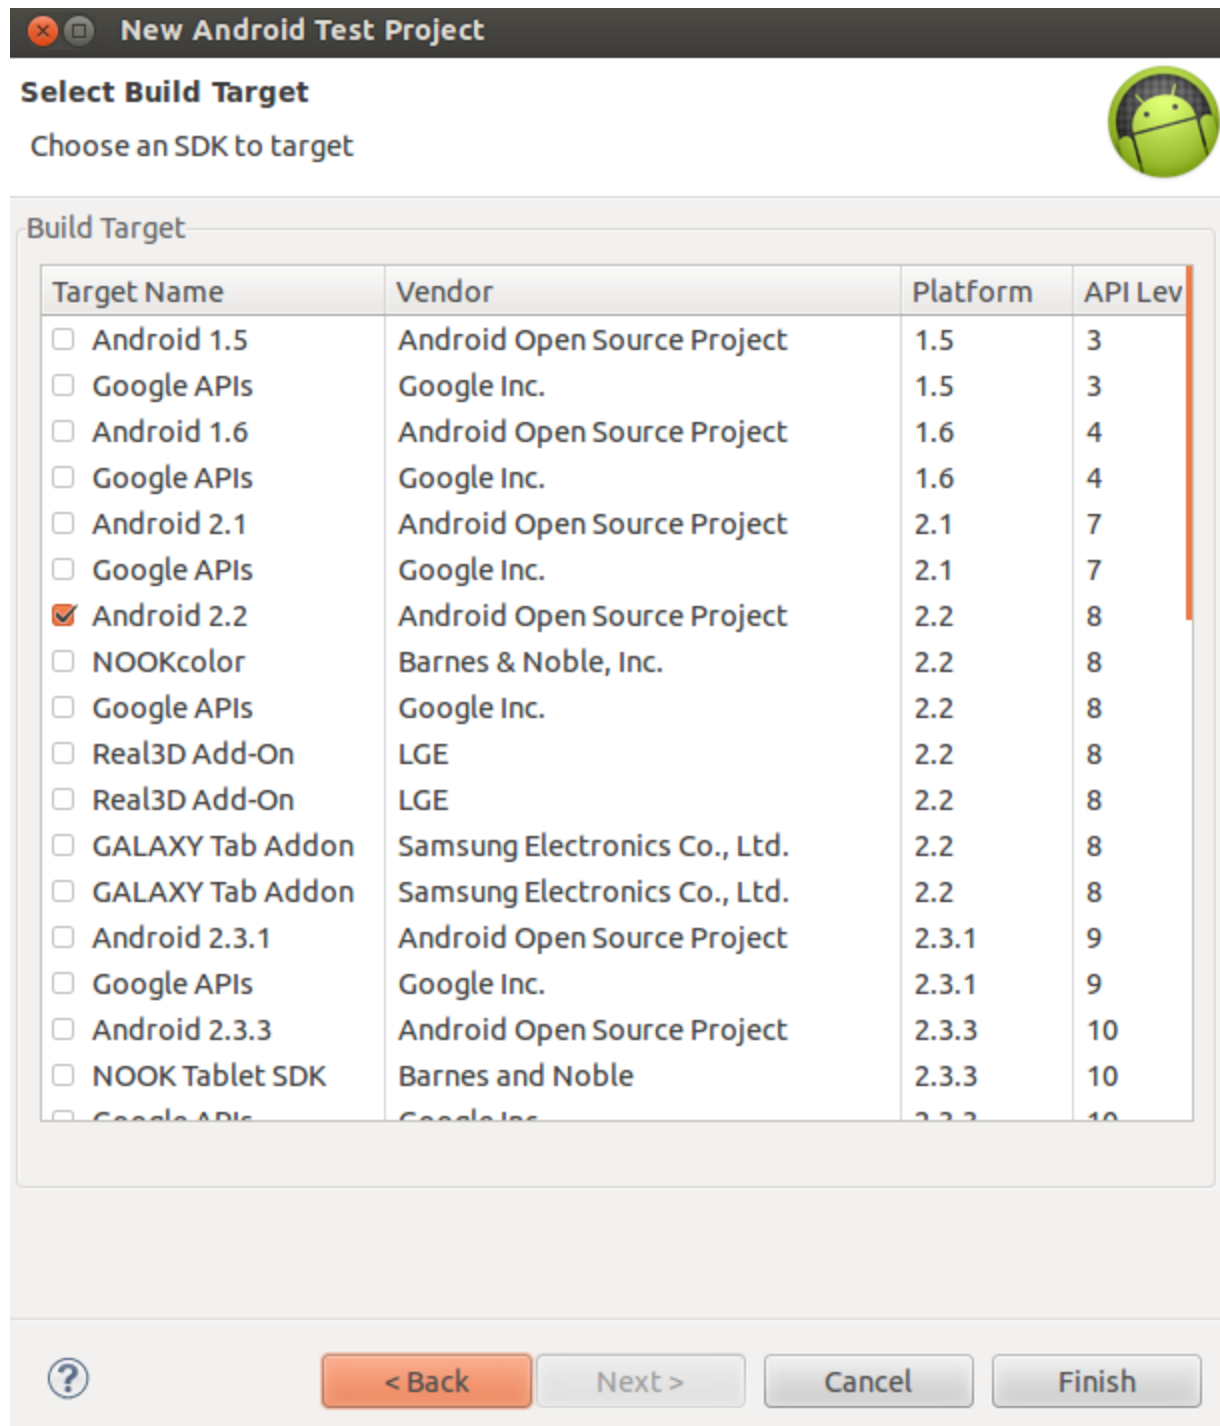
New Android Test Project

Select Build Target

Choose an SDK to target

Build Target

| Target Name | Vendor | Platform | API Lev |
|---|---|---|---|
| Android 1.5 | Android Open Source Project | 1.5 | 3 |
| Google APIs | Google Inc. | 1.5 | 3 |
| Android 1.6 | Android Open Source Project | 1.6 | 4 |
| Google APIs | Google Inc. | 1.6 | 4 |
| Android 2.1 | Android Open Source Project | 2.1 | 7 |
| Google APIs | Google Inc. | 2.1 | 7 |
| Android 2.2 | Android Open Source Project | 2.2 | 8 |
| NOOKcolor | Barnes & Noble, Inc. | 2.2 | 8 |
| Google APIs | Google Inc. | 2.2 | 8 |
| Real3D Add-On | LGE | 2.2 | 8 |
| Real3D Add-On | LGE | 2.2 | 8 |
| GALAXY Tab Addon | Samsung Electronics Co., Ltd. | 2.2 | 8 |
| GALAXY Tab Addon | Samsung Electronics Co., Ltd. | 2.2 | 8 |
| Android 2.3.1 | Android Open Source Project | 2.3.1 | 9 |
| Google APIs | Google Inc. | 2.3.1 | 9 |
| Android 2.3.3 | Android Open Source Project | 2.3.3 | 10 |
| NOOK Tablet SDK | Barnes and Noble | 2.3.3 | 10 |
| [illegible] | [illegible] | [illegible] | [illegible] |

< Back Next > Cancel Finish